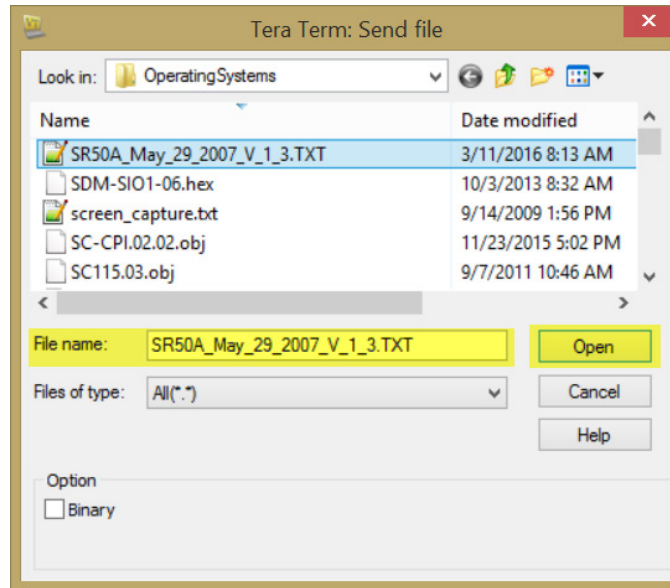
Tera Term: Send file

Look in: OperatingSystems

| Name | Date modified |
|---|---|
| SR50A_May_29_2007_V_1_3.TXT | 3/11/2016 8:13 AM |
| SDM-SIO1-06.hex | 10/3/2013 8:32 AM |
| screen_capture.txt | 9/14/2009 1:56 PM |
| SC-CPI.02.02.obj | 11/23/2015 5:02 PM |
| SC115.03.obj | 9/7/2011 10:46 AM |

File name: SR50A_May_29_2007_V_1_3.TXT

Open

Files of type: All(*.*)

Cancel

Help

Option

Binary